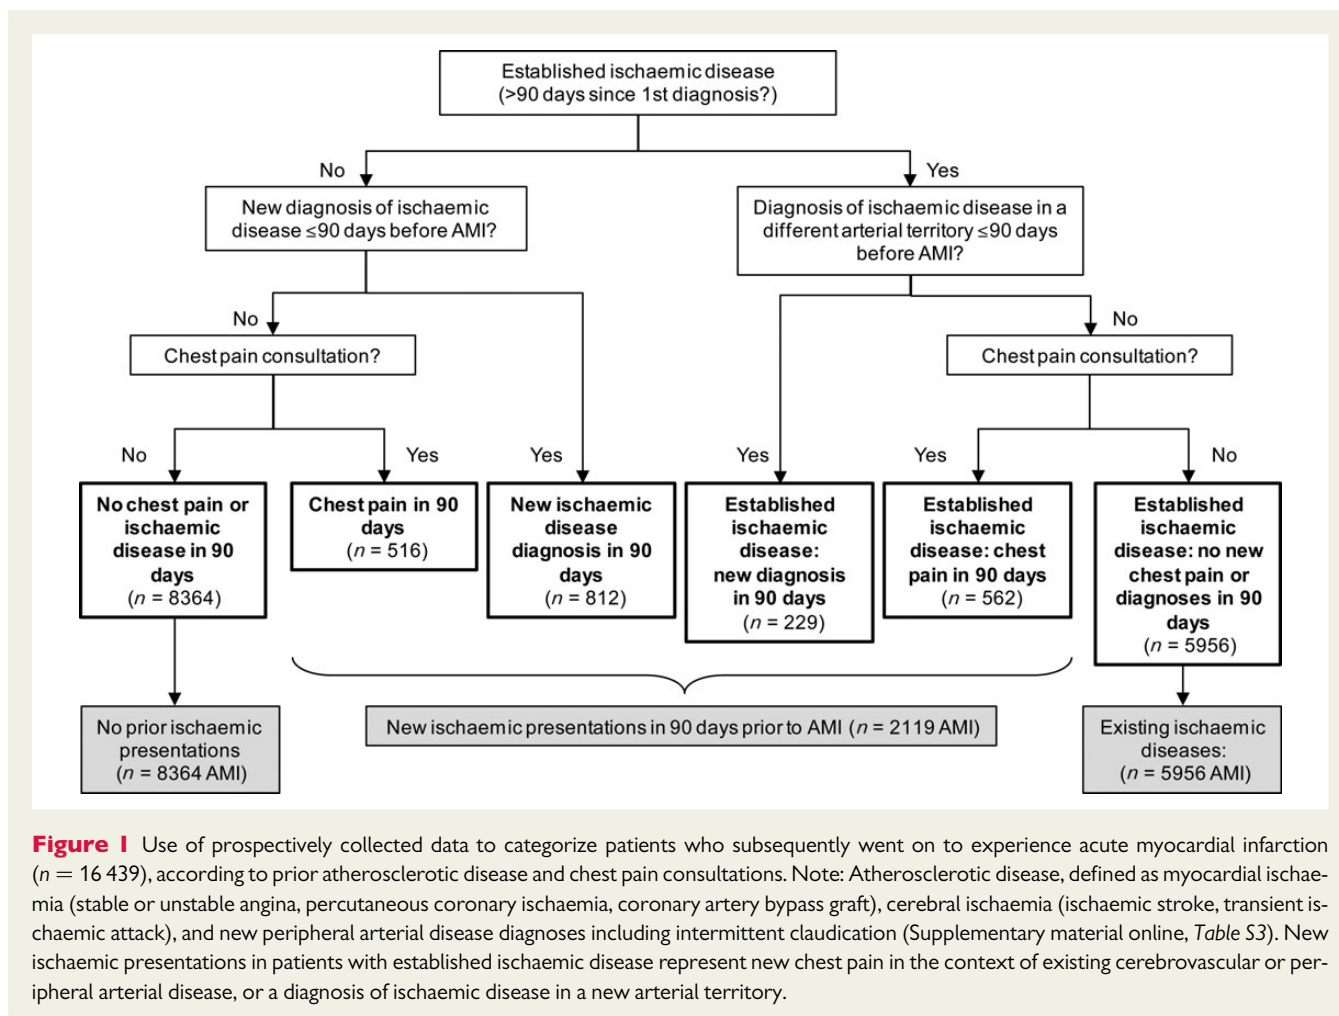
Established ischaemic disease (>90 days since 1st diagnosis?)

No

Yes

New diagnosis of ischaemic disease ≤90 days before AMI?

Diagnosis of ischaemic disease in a different arterial territory ≤90 days before AMI?

No

No

Chest pain consultation?

Chest pain consultation?

No

Yes

Yes

Yes

Yes

No

No chest pain or ischaemic disease in 90 days ($n$ = 8364)

Chest pain in 90 days ($n$ = 516)

New ischaemic disease diagnosis in 90 days ($n$ = 812)

Established ischaemic disease: new diagnosis in 90 days ($n$ = 229)

Established ischaemic disease: chest pain in 90 days ($n$ = 562)

Established ischaemic disease: no new chest pain or diagnoses in 90 days ($n$ = 5956)

No prior ischaemic presentations ($n$ = 8364 AMI)

New ischaemic presentations in 90 days prior to AMI ($n$ = 2119 AMI)

Existing ischaemic diseases: ($n$ = 5956 AMI)

Figure 1 Use of prospectively collected data to categorize patients who subsequently went on to experience acute myocardial infarction ($n = 16\,439$), according to prior atherosclerotic disease and chest pain consultations. Note: Atherosclerotic disease, defined as myocardial ischaemia (stable or unstable angina, percutaneous coronary ischaemia, coronary artery bypass graft), cerebral ischaemia (ischaemic stroke, transient ischaemic attack), and new peripheral arterial disease diagnoses including intermittent claudication (Supplementary material online, Table S3). New ischaemic presentations in patients with established ischaemic disease represent new chest pain in the context of existing cerebrovascular or peripheral arterial disease, or a diagnosis of ischaemic disease in a new arterial territory.